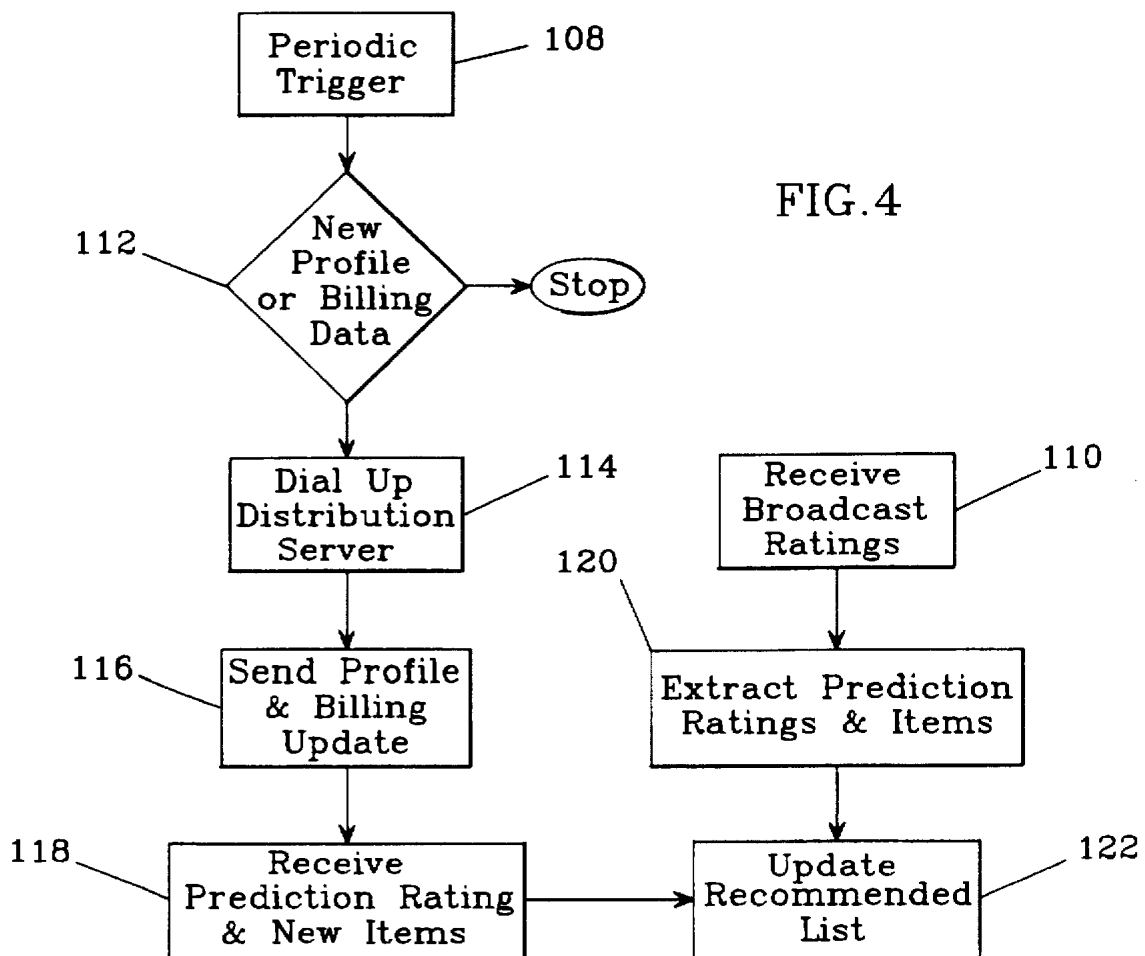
FIG.4

Periodic Trigger
108

New Profile or Billing Data
112

Stop

Dial Up Distribution Server
114

Send Profile & Billing Update
116

Receive Prediction Rating & New Items
118

Receive Broadcast Ratings
110

Extract Prediction Ratings & Items
120

Update Recommended List
122